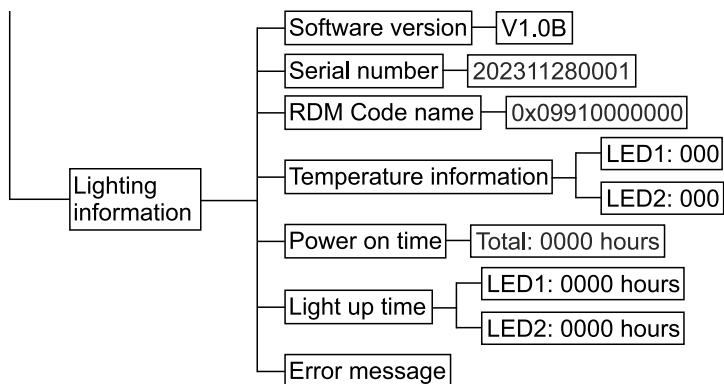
Lighting information

Software version
V1.0B

Serial number
202311280001

RDM Code name
0x09910000000

Temperature information
LED1: 000
LED2: 000

Power on time
Total: 0000 hours

Light up time
LED1: 0000 hours
LED2: 0000 hours

Error message